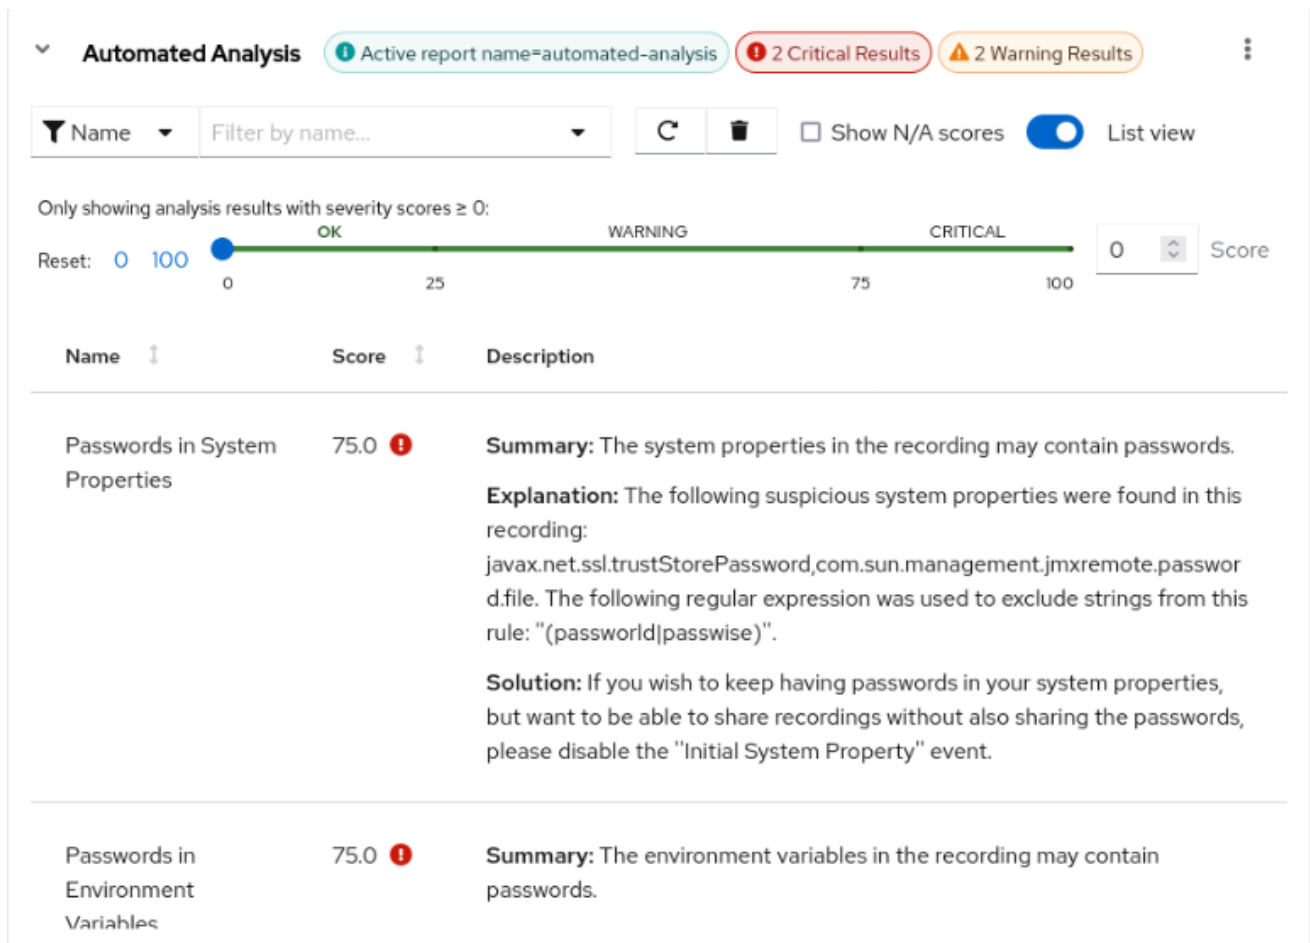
Automated Analysis Active report name=automated-analysis 2 Critical Results 2 Warning Results

Name Filter by name... Show N/A scores List view

Only showing analysis results with severity scores ≥ 0:

Reset: 0 100 OK WARNING CRITICAL 0 25 75 100 0 Score

| Name | Score | Description |
|---|---|---|
| Passwords in System Properties | 75.0 | **Summary:** The system properties in the recording may contain passwords. **Explanation:** The following suspicious system properties were found in this recording: javax.net.ssl.trustStorePassword,com.sun.management.jmxremote.password.file. The following regular expression was used to exclude strings from this rule: "(passworld\|passwise)". **Solution:** If you wish to keep having passwords in your system properties, but want to be able to share recordings without also sharing the passwords, please disable the "Initial System Property" event. |
| Passwords in Environment Variables | 75.0 | **Summary:** The environment variables in the recording may contain passwords. |